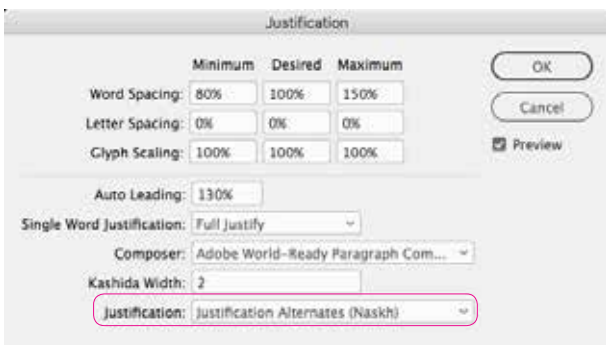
Justification

| | Minimum | Desired | Maximum |
|---|---|---|---|
| Word Spacing: | 80% | 100% | 150% |
| Letter Spacing: | 0% | 0% | 0% |
| Glyph Scaling: | 100% | 100% | 100% |

OK

Cancel

Preview

Auto Leading: 130%

Single Word Justification: Full Justify

Composer: Adobe World-Ready Paragraph Com...

Kashida Width: 2

Justification: Justification Alternates (Naskh)